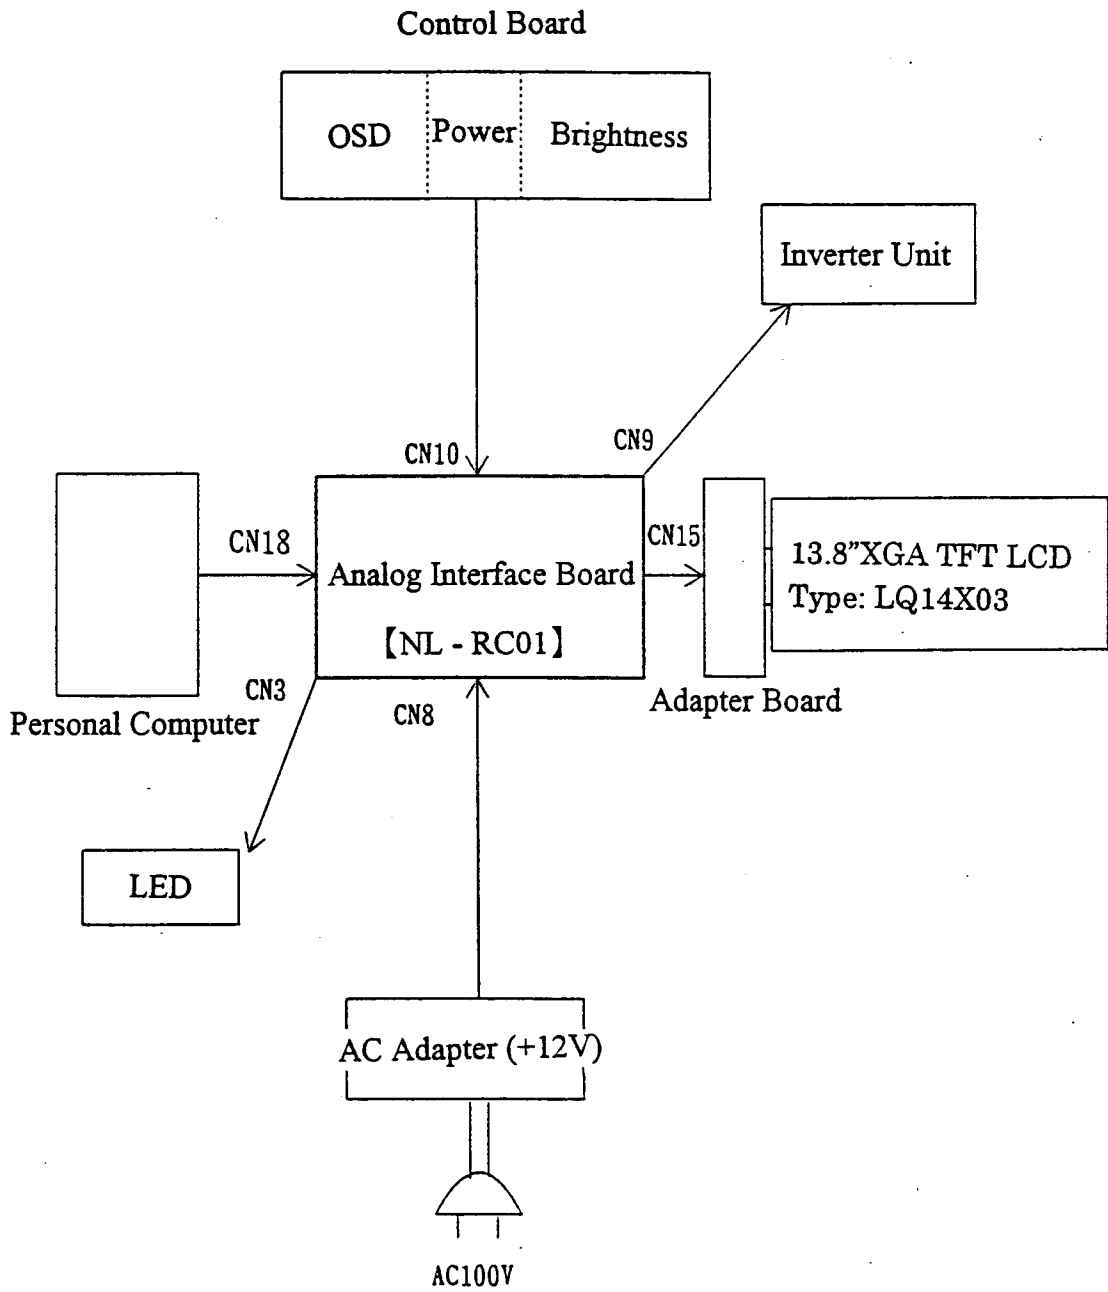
Control Board

OSD

Power

Brightness

Inverter Unit

CN10

CN9

CN18

Analog Interface Board

【NL - RC01】

CN15

13.8"XGA TFT LCD
Type: LQ14X03

CN3

CN8

Adapter Board

Personal Computer

LED

AC Adapter (+12V)

AC100V